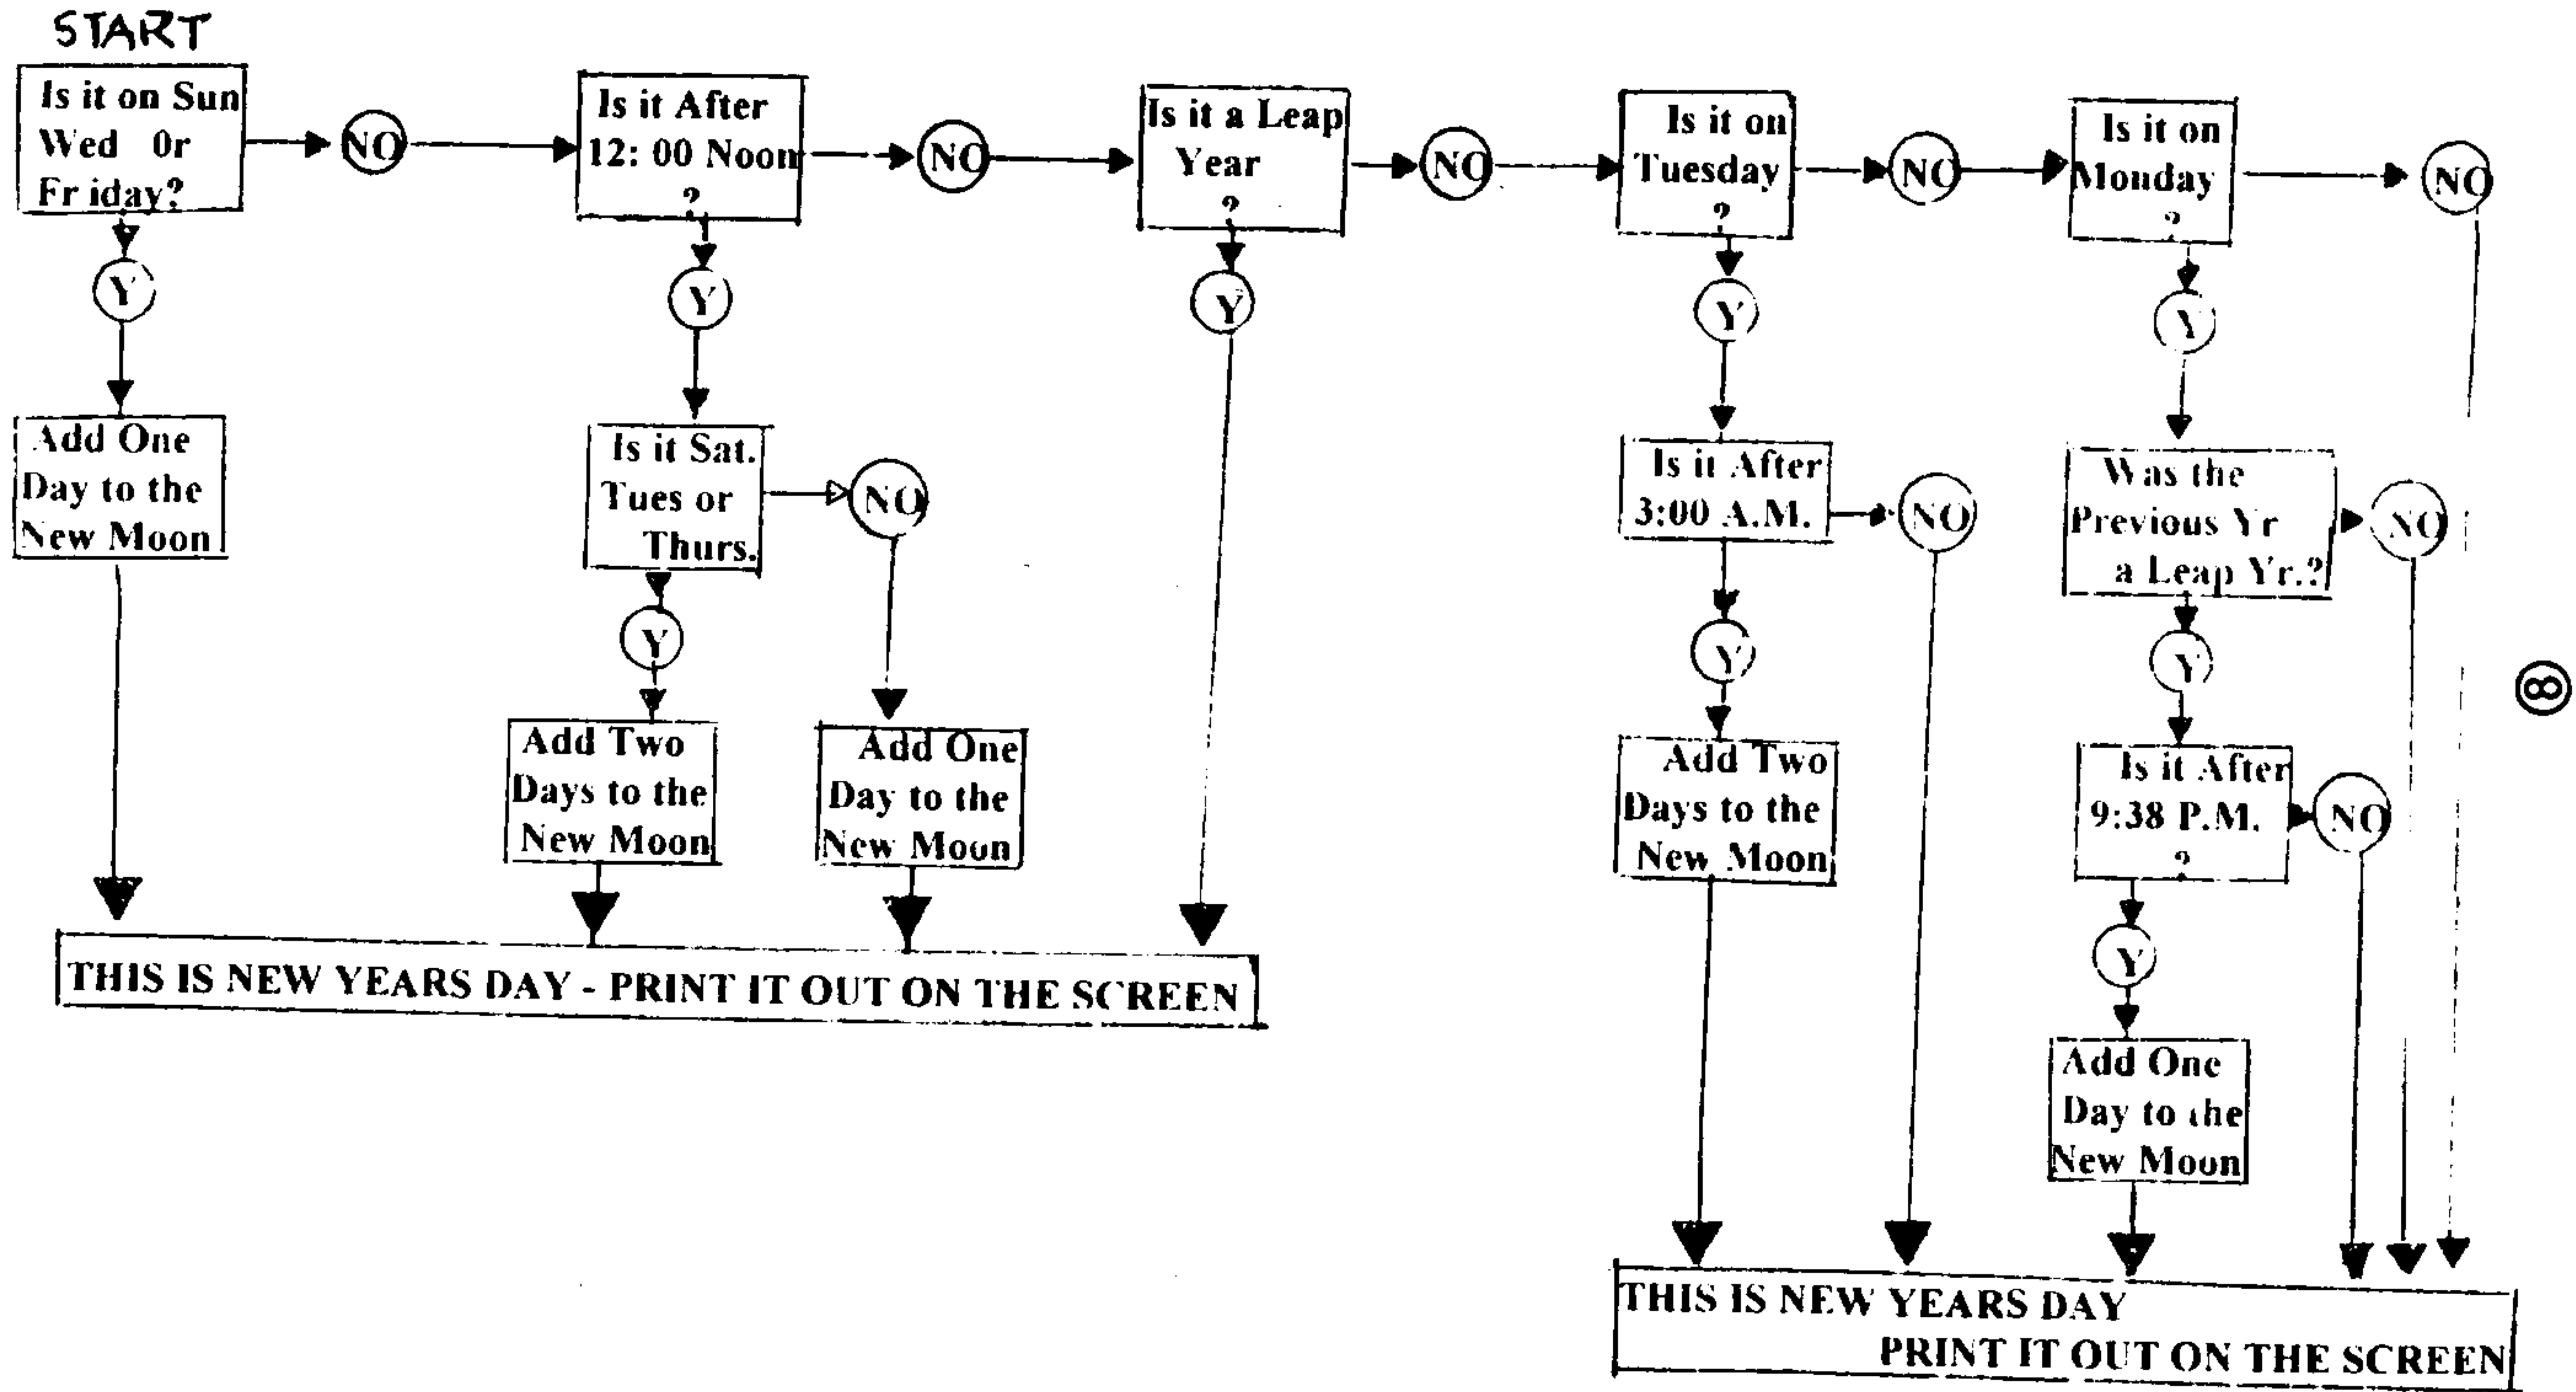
START

Is it on Sun Wed Or Fr iday?

NO

Y

Add One Day to the New Moon

Is it After 12: 00 Noon ?

NO

Y

Is it Sat. Tues or Thurs.

NO

Y

Add Two Days to the New Moon

Add One Day to the New Moon

Is it a Leap Year ?

NO

Y

THIS IS NEW YEARS DAY - PRINT IT OUT ON THE SCREEN

Is it on Tuesday ?

NO

Y

Is it After 3:00 A.M.

NO

Y

Add Two Days to the New Moon

Is it on Monday ?

NO

Y

Was the Previous Yr a Leap Yr.?

NO

Y

Is it After 9:38 P.M. ?

NO

Y

Add One Day to the New Moon

THIS IS NEW YEARS DAY PRINT IT OUT ON THE SCREEN

8